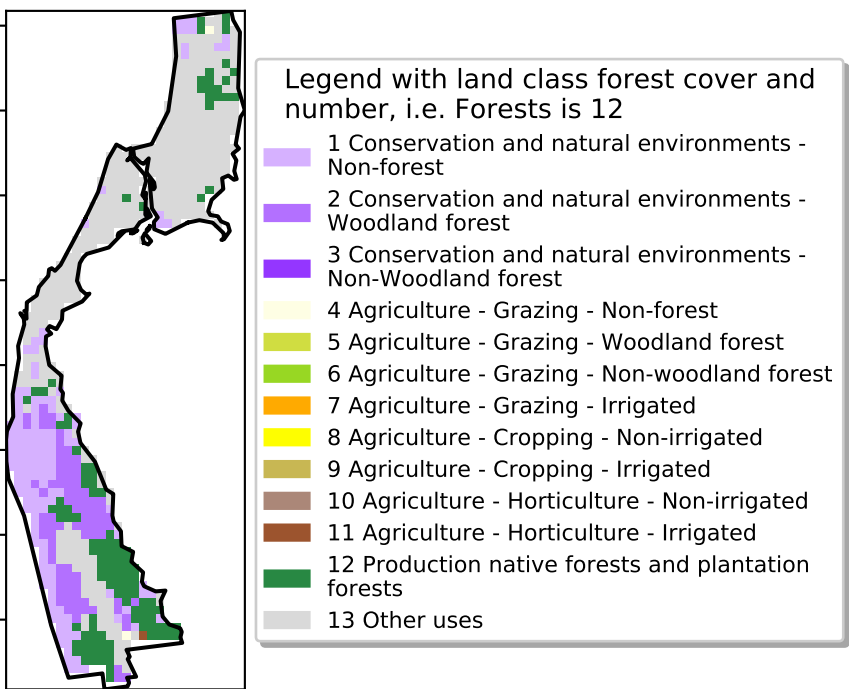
Legend with land class forest cover and number, i.e. Forests is 12

1 Conservation and natural environments - Non-forest

2 Conservation and natural environments - Woodland forest

3 Conservation and natural environments - Non-Woodland forest

4 Agriculture - Grazing - Non-forest

5 Agriculture - Grazing - Woodland forest

6 Agriculture - Grazing - Non-woodland forest

7 Agriculture - Grazing - Irrigated

8 Agriculture - Cropping - Non-irrigated

9 Agriculture - Cropping - Irrigated

10 Agriculture - Horticulture - Non-irrigated

11 Agriculture - Horticulture - Irrigated

12 Production native forests and plantation forests

13 Other uses